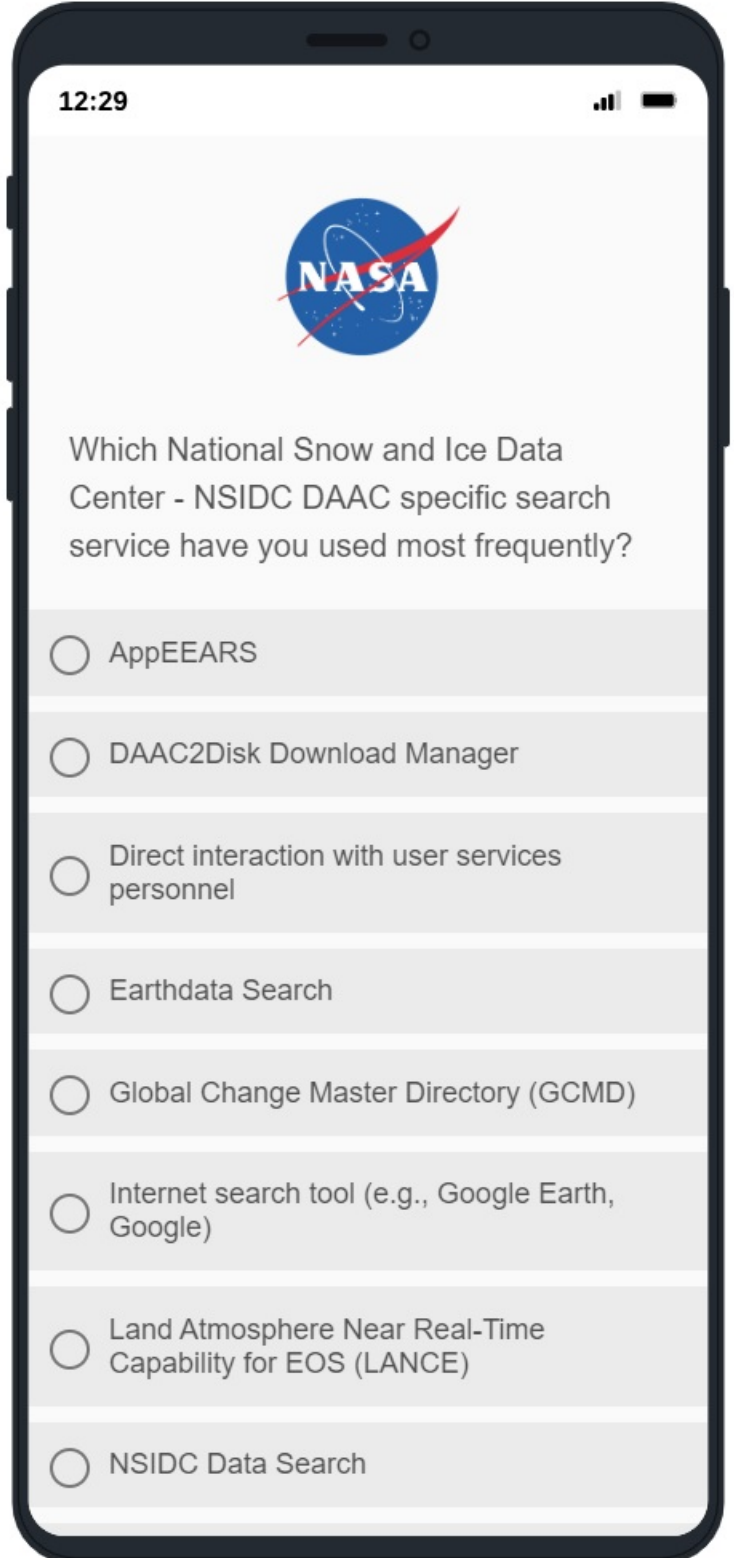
12:29

NASA

Which National Snow and Ice Data Center - NSIDC DAAC specific search service have you used most frequently?

AppEEARS

DAAC2Disk Download Manager

Direct interaction with user services personnel

Earthdata Search

Global Change Master Directory (GCMD)

Internet search tool (e.g., Google Earth, Google)

Land Atmosphere Near Real-Time Capability for EOS (LANCE)

NSIDC Data Search